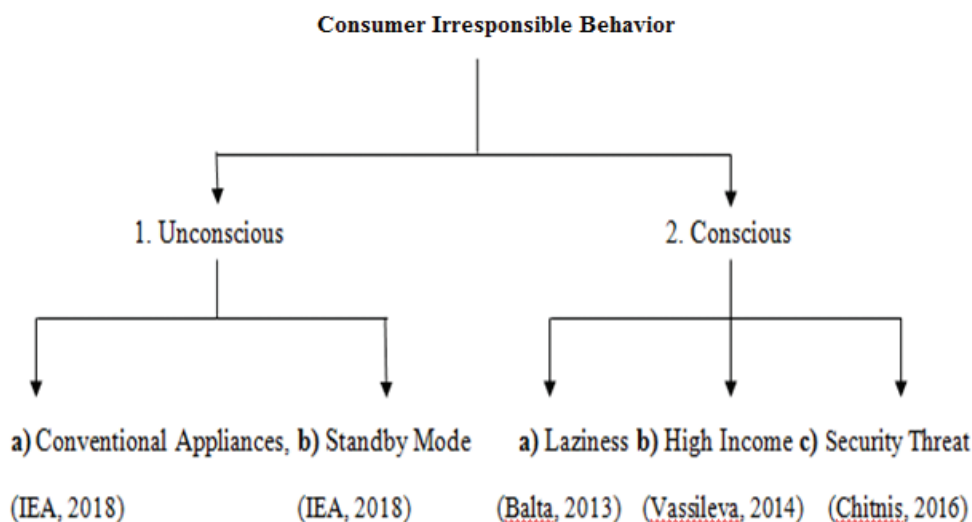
**Consumer Irresponsible Behavior**

1. Unconscious

2. Conscious

**a)** Conventional Appliances, **b)** Standby Mode

(IEA, 2018) (IEA, 2018)

**a)** Laziness **b)** High Income **c)** Security Threat

(Balta, 2013) (Vassileva, 2014) (Chitnis, 2016)